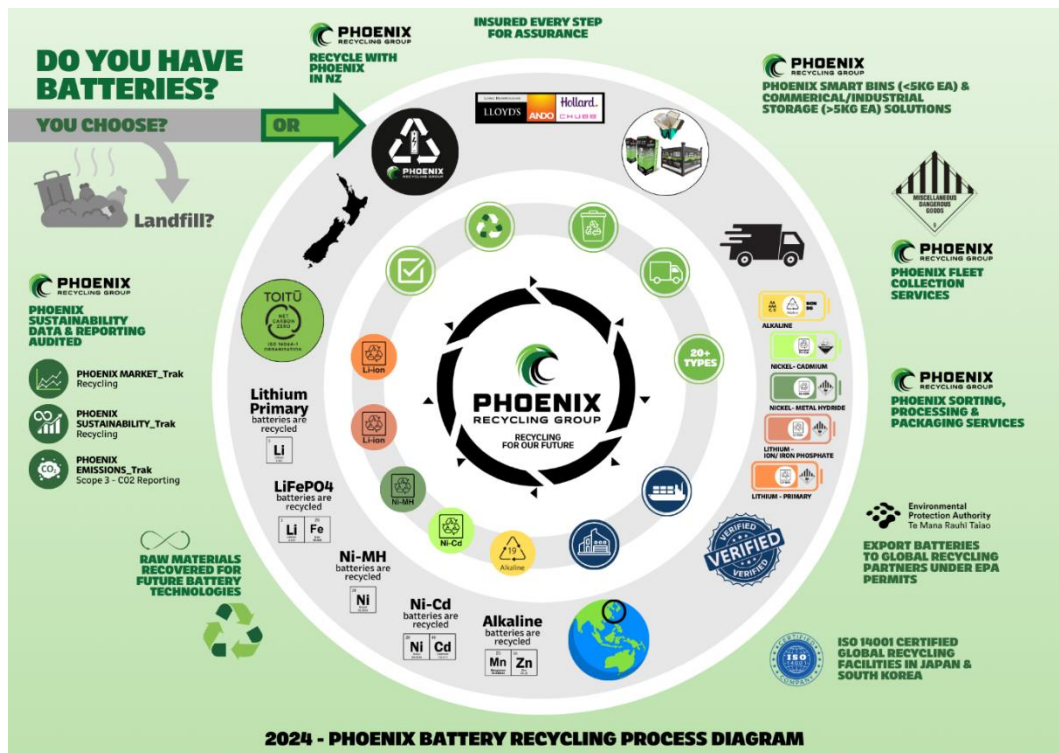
DO YOU HAVE BATTERIES?

YOU CHOOSE?

Landfill?

OR

PHOENIX RECYCLING GROUP

RECYCLE WITH PHOENIX IN NZ

INSURED EVERY STEP FOR ASSURANCE

LLOYDS ANDO Hollard CHUBB

PHOENIX RECYCLING GROUP

PHOENIX SMART BINS (<5KG EA) & COMMERICAL/INDUSTRIAL STORAGE (>5KG EA) SOLUTIONS

MISCELLANEOUS DANGEROUS GOODS

PHOENIX RECYCLING GROUP

PHOENIX FLEET COLLECTION SERVICES

PHOENIX RECYCLING GROUP

PHOENIX SUSTAINABILITY DATA & REPORTING AUDITED

PHOENIX MARKET_Trak Recycling

PHOENIX SUSTAINABILITY_Trak Recycling

PHOENIX EMISSIONS_Trak Scope 3 - C02 Reporting

TOITŪ NET CARBON ZERO ISO 14064-1 ORGANISATION

20+ TYPES

PHOENIX RECYCLING GROUP

RECYCLING FOR OUR FUTURE

ALKALINE

NICKEL - CADMIUM

NICKEL - METAL HYDRIDE

LITHIUM - ION/ IRON PHOSPHATE

LITHIUM - PRIMARY

PHOENIX RECYCLING GROUP

PHOENIX SORTING, PROCESSING & PACKAGING SERVICES

Li-ion

Li-ion

Ni-MH

Ni-Cd

Alkaline

Lithium Primary batteries are recycled

Li

LiFePO4 batteries are recycled

Li Fe

Ni-MH batteries are recycled

Ni

Ni-Cd batteries are recycled

Ni Cd

Alkaline batteries are recycled

Mn Zn

VERIFIED

Environmental Protection Authority Te Mana Rauhī Taiao

EXPORT BATTERIES TO GLOBAL RECYCLING PARTNERS UNDER EPA PERMITS

RAW MATERIALS RECOVERED FOR FUTURE BATTERY TECHNOLOGIES

ISO 14001

ISO 14001 CERTIFIED GLOBAL RECYCLING FACILITIES IN JAPAN & SOUTH KOREA

2024 - PHOENIX BATTERY RECYCLING PROCESS DIAGRAM